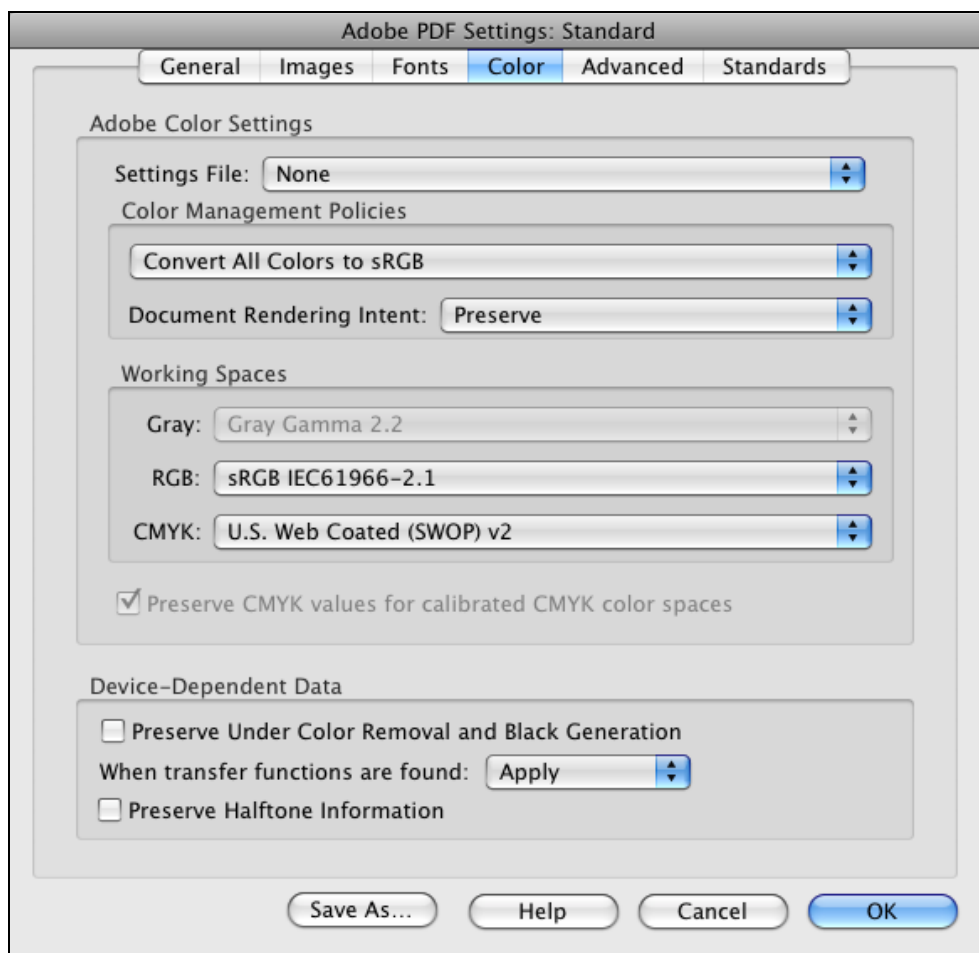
Adobe PDF Settings: Standard

General Images Fonts Color Advanced Standards

Adobe Color Settings

Settings File: None

Color Management Policies

Convert All Colors to sRGB

Document Rendering Intent: Preserve

Working Spaces

Gray: Gray Gamma 2.2

RGB: sRGB IEC61966-2.1

CMYK: U.S. Web Coated (SWOP) v2

☑ Preserve CMYK values for calibrated CMYK color spaces

Device-Dependent Data

☐ Preserve Under Color Removal and Black Generation

When transfer functions are found: Apply

☐ Preserve Halftone Information

Save As... Help Cancel OK